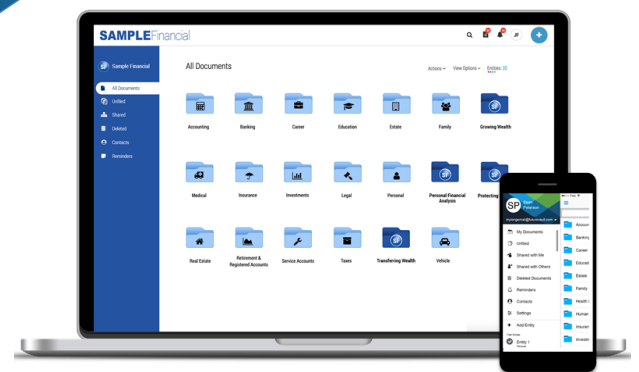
SAMPLEFinancial

Sample Financial

All Documents
Unfiled
Shared
Deleted
Contacts
Reminders

All Documents

Actions
View Options
Entries: 20

Accounting
Banking
Career
Education
Estate
Family
Growing Wealth
Medical
Insurance
Investments
Legal
Personal
Personal Financial Analysis
Protecting
Real Estate
Retirement & Registered Accounts
Service Accounts
Taxes
Transferring Wealth
Vehicle

SP
Sean Peterson
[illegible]

My Documents
Unfiled
Shared with Me
Shared with Others
Deleted Documents
Reminders
Contacts
Settings
Add Entry
Entry 1

Accoun
Bankin
Career
Educati
Estate
Family
Health
Human
Insuran
Investm